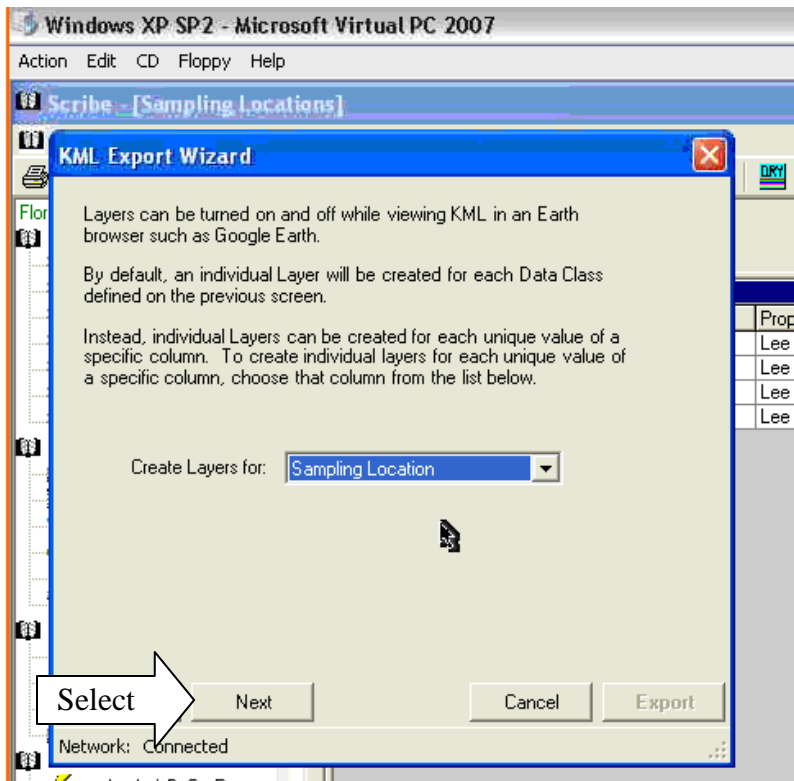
Windows XP SP2 - Microsoft Virtual PC 2007

Action Edit CD Floppy Help

Scribe - [Sampling Locations]

KML Export Wizard

Flor

QRY

Layers can be turned on and off while viewing KML in an Earth browser such as Google Earth.

By default, an individual Layer will be created for each Data Class defined on the previous screen.

Instead, individual Layers can be created for each unique value of a specific column. To create individual layers for each unique value of a specific column, choose that column from the list below.

Prop
Lee
Lee
Lee
Lee

Create Layers for: Sampling Location

Select

Next

Cancel

Export

Network: Connected